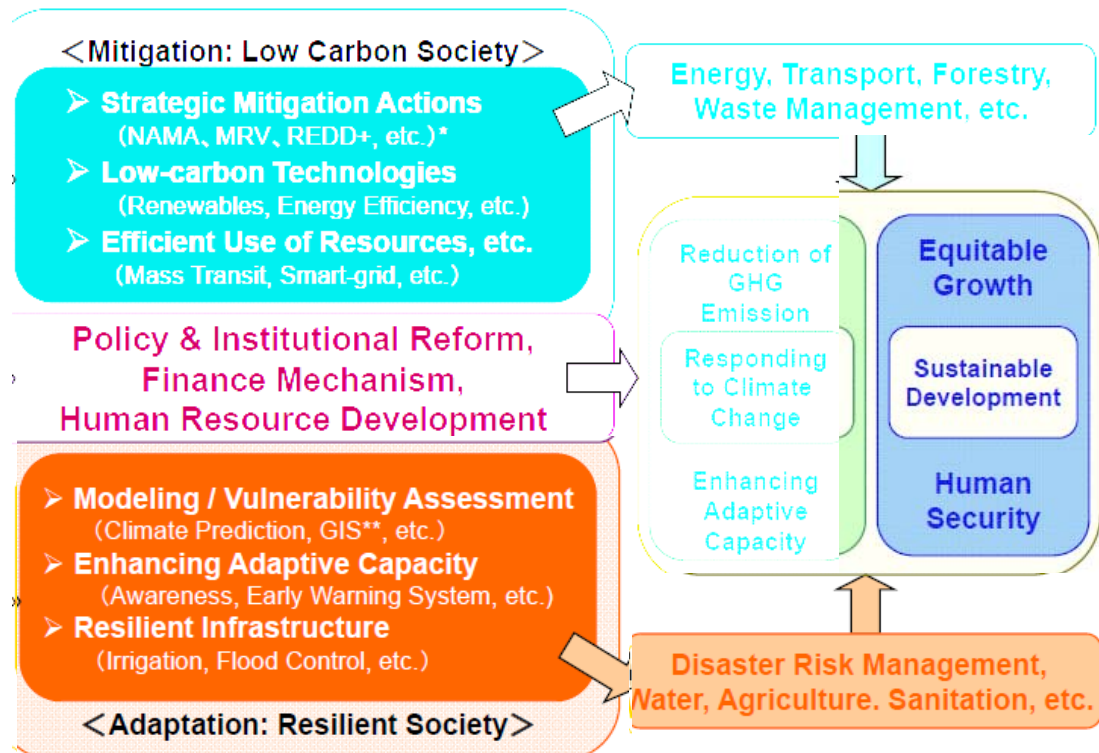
＜Mitigation: Low Carbon Society＞

➢ Strategic Mitigation Actions (NAMA、MRV、REDD+, etc.)*
➢ Low-carbon Technologies (Renewables, Energy Efficiency, etc.)
➢ Efficient Use of Resources, etc. (Mass Transit, Smart-grid, etc.)

Energy, Transport, Forestry, Waste Management, etc.

Policy & Institutional Reform, Finance Mechanism, Human Resource Development

Reduction of GHG Emission

Responding to Climate Change

Enhancing Adaptive Capacity

Equitable Growth

Sustainable Development

Human Security

➢ Modeling / Vulnerability Assessment (Climate Prediction, GIS**, etc.)
➢ Enhancing Adaptive Capacity (Awareness, Early Warning System, etc.)
➢ Resilient Infrastructure (Irrigation, Flood Control, etc.)

＜Adaptation: Resilient Society＞

Disaster Risk Management, Water, Agriculture. Sanitation, etc.